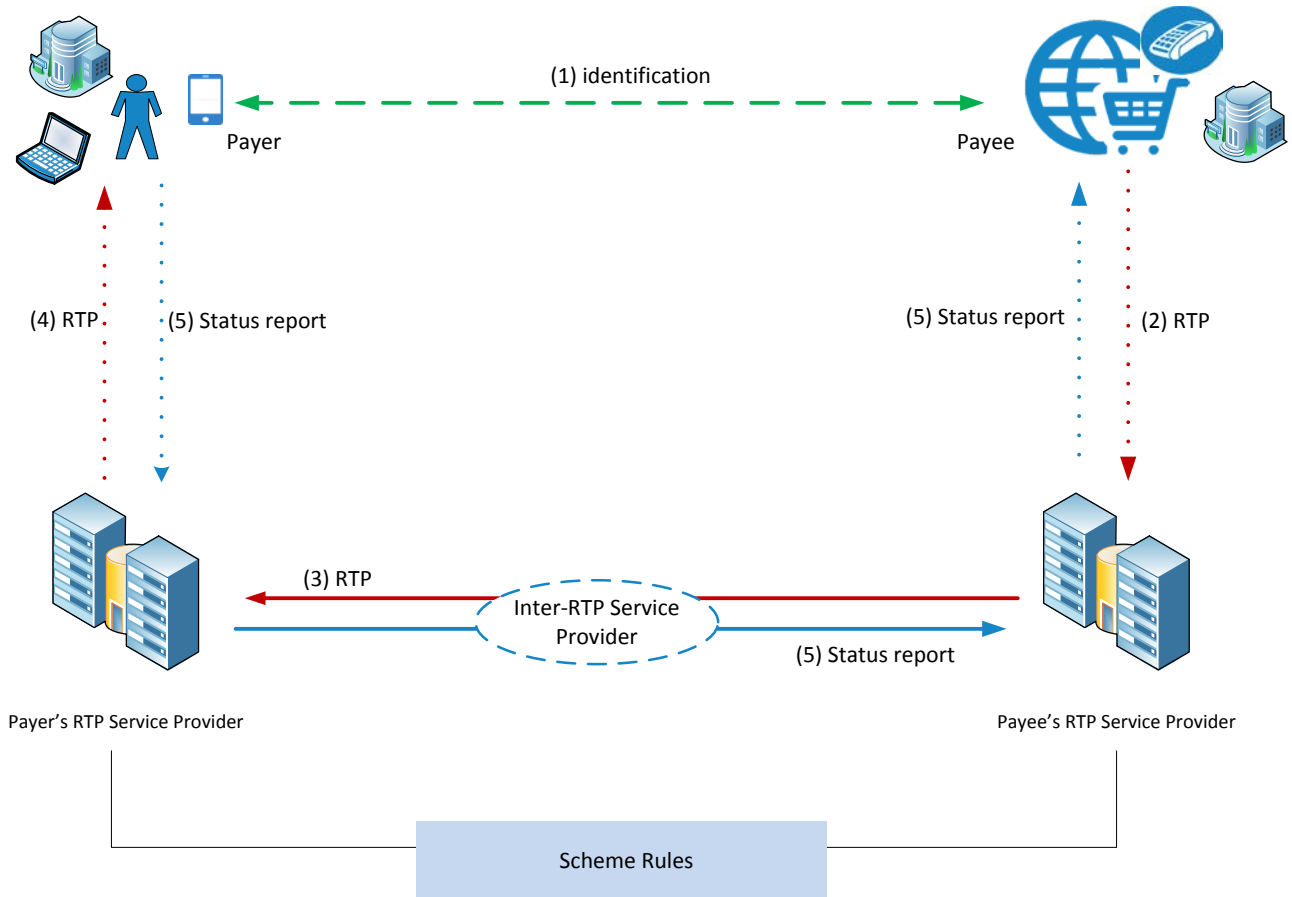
(1) identification

Payer

Payee

(4) RTP

(5) Status report

(5) Status report

(2) RTP

(3) RTP

Inter-RTP Service Provider

(5) Status report

Payer’s RTP Service Provider

Payee’s RTP Service Provider

Scheme Rules